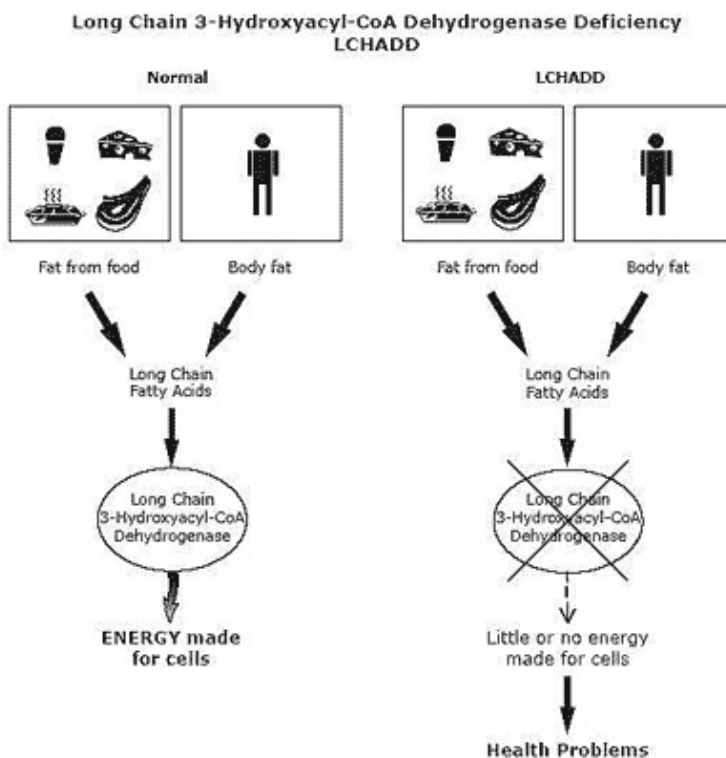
Long Chain 3-Hydroxyacyl-CoA Dehydrogenase Deficiency
LCHADD

Normal

Fat from food

Body fat

Long Chain Fatty Acids

Long Chain 3-Hydroxyacyl-CoA Dehydrogenase

ENERGY made for cells

LCHADD

Fat from food

Body fat

Long Chain Fatty Acids

Long Chain 3-Hydroxyacyl-CoA Dehydrogenase

Little or no energy made for cells

Health Problems